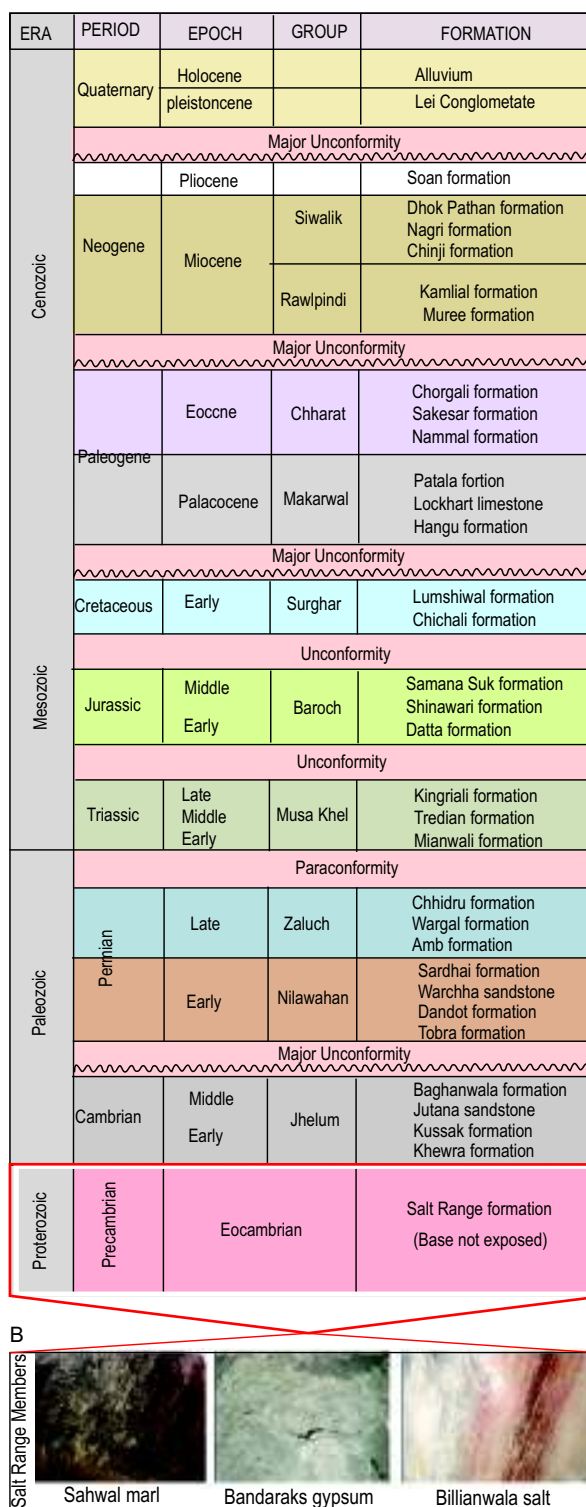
| ERA | PERIOD | EPOCH | GROUP | FORMATION |
|---|---|---|---|---|
| Cenozoic | Quaternary | Holocene | | Alluvium |
| | | pleistoncene | | Lei Conglometate |
| | Major Unconformity | | | |
| | | Pliocene | | Soan formation |
| | Neogene | Miocene | Siwalik | Dhok Pathan formation Nagri formation Chinji formation |
| | | | Rawlpindi | Kamlial formation Muree formation |
| | Major Unconformity | | | |
| | Paleogene | Eoccne | Chharat | Chorgali formation Sakesar formation Nammal formation |
| | | Palacocene | Makarwal | Patala fortion Lockhart limestone Hangu formation |
| | Major Unconformity | | | |
| Mesozoic | Cretaceous | Early | Surghar | Lumshiwal formation Chichali formation |
| | Unconformity | | | |
| | Jurassic | Middle Early | Baroch | Samana Suk formation Shinawari formation Datta formation |
| | Unconformity | | | |
| | Triassic | Late Middle Early | Musa Khel | Kingriali formation Tredian formation Mianwali formation |
| Paleozoic | Paraconformity | | | |
| | Permian | Late | Zaluch | Chhidru formation Wargal formation Amb formation |
| | | Early | Nilawahan | Sardhai formation Warchha sandstone Dandot formation Tobra formation |
| | Major Unconformity | | | |
| | Cambrian | Middle Early | Jhelum | Baghanwala formation Jutana sandstone Kussak formation Khewra formation |
| Proterozoic | Precambrian | Eocambrian | | Salt Range formation (Base not exposed) |

B

Salt Range Members

Sahwal marl

Bandaraks gypsum

Billianwala salt